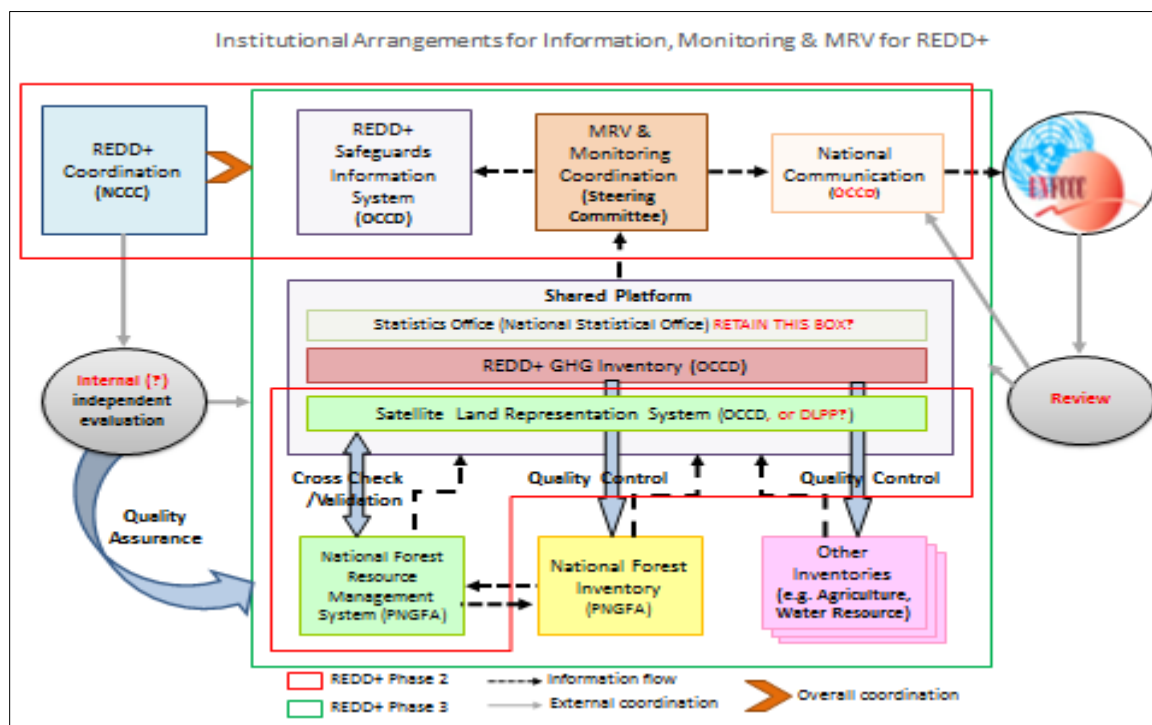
Institutional Arrangements for Information, Monitoring & MRV for REDD+

REDD+ Coordination (NCCC)

REDD+ Safeguards Information System (OCCD)

MRV & Monitoring Coordination (Steering Committee)

National Communication (OCCD)

UNFCCC

Shared Platform

Statistics Office (National Statistical Office) RETAIN THIS BOX?

REDD+ GHG Inventory (OCCD)

Satellite Land Representation System (OCCD, or DLPP?)

Internal (?) independent evaluation

Review

Cross Check /Validation

Quality Control

Quality Control

Quality Assurance

National Forest Resource Management System (PNGFA)

National Forest Inventory (PNGFA)

Other Inventories (e.g. Agriculture, Water Resource)

REDD+ Phase 2

REDD+ Phase 3

Information flow

External coordination

Overall coordination